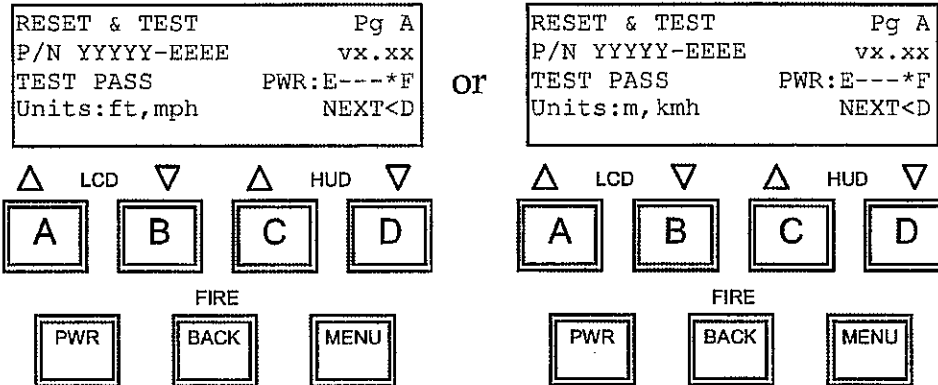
RESET & TEST Pg A
P/N YYYYY-EEEE vx.xx
TEST PASS PWR:E---*F
Units:ft,mph NEXT<D

or

RESET & TEST Pg A
P/N YYYYY-EEEE vx.xx
TEST PASS PWR:E---*F
Units:m,kmh NEXT<D

Δ LCD ∇ Δ HUD ∇
A B C D
FIRE
PWR BACK MENU

Δ LCD ∇ Δ HUD ∇
A B C D
FIRE
PWR BACK MENU